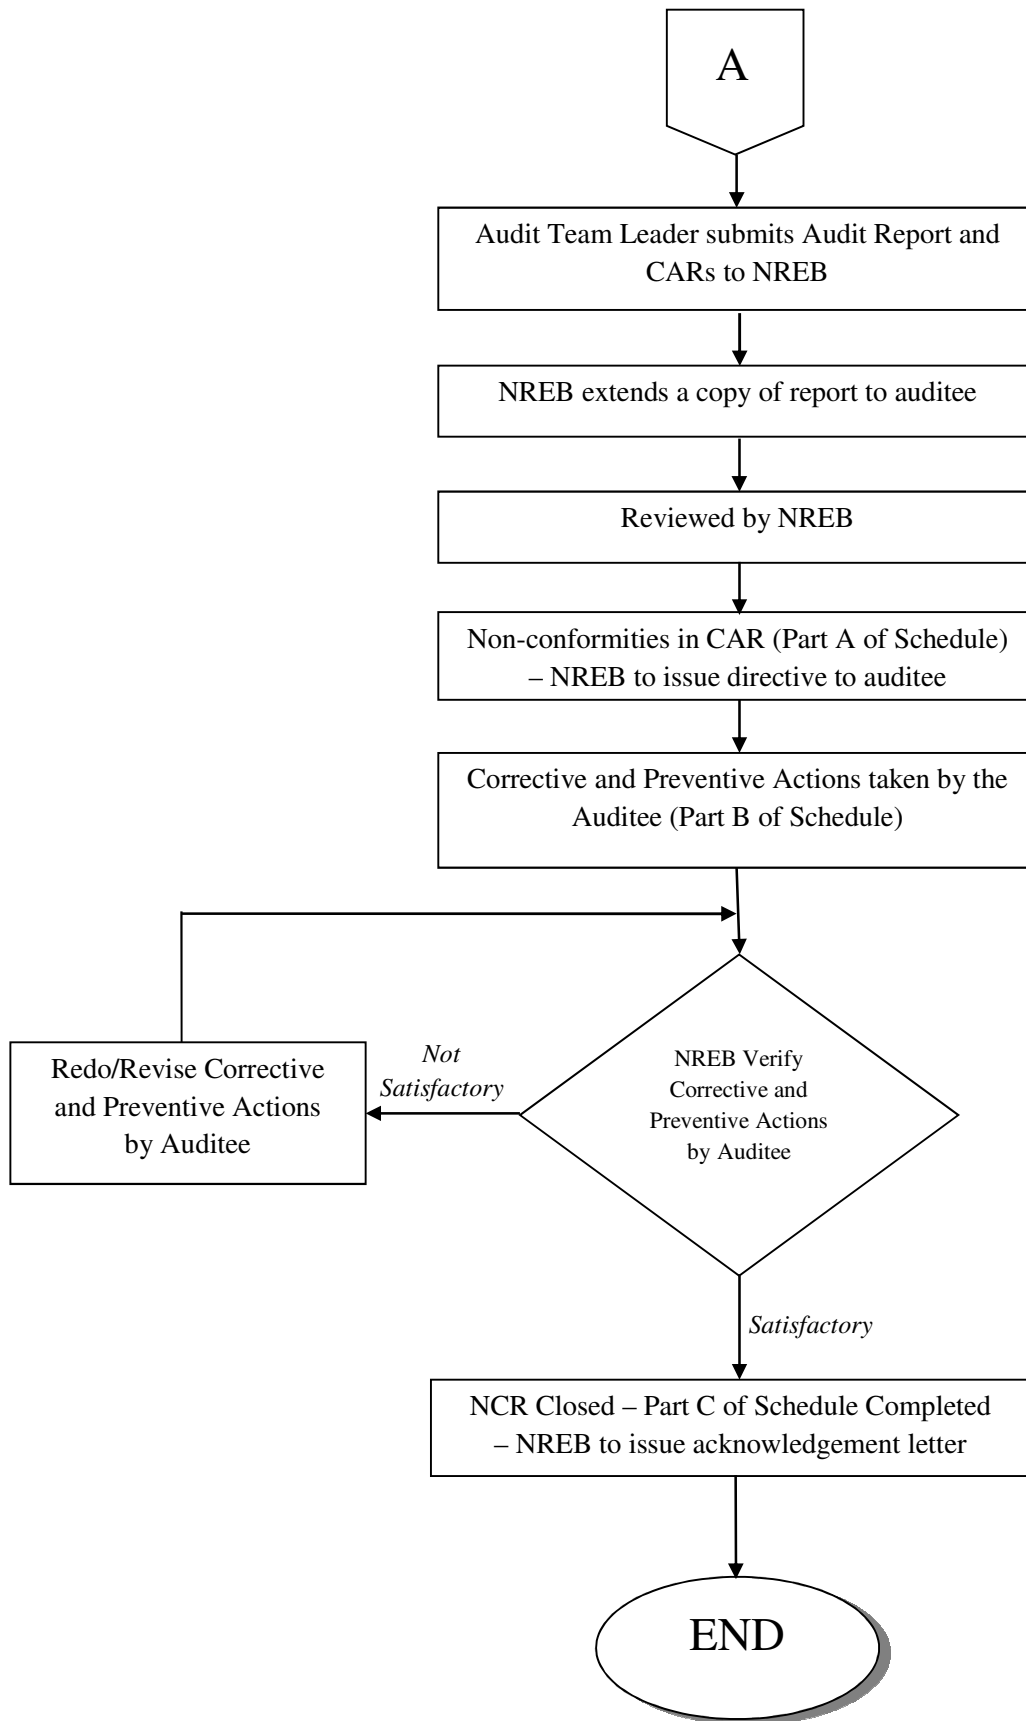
A

Audit Team Leader submits Audit Report and CARs to NREB

NREB extends a copy of report to auditee

Reviewed by NREB

Non-conformities in CAR (Part A of Schedule) – NREB to issue directive to auditee

Corrective and Preventive Actions taken by the Auditee (Part B of Schedule)

NREB Verify Corrective and Preventive Actions by Auditee

Not Satisfactory

Redo/Revise Corrective and Preventive Actions by Auditee

Satisfactory

NCR Closed – Part C of Schedule Completed – NREB to issue acknowledgement letter

END